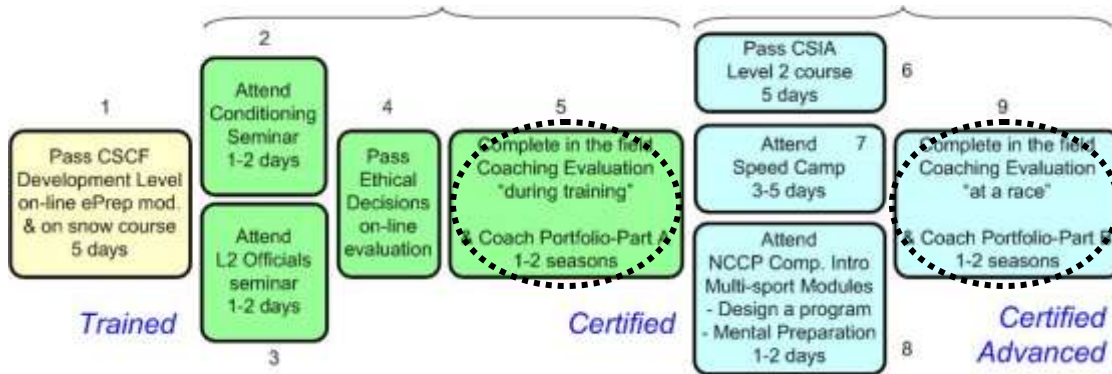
1

Pass CSCF Development Level on-line ePrep mod. & on snow course 5 days

Trained

2

Attend Conditioning Seminar 1-2 days

Attend L2 Officials seminar 1-2 days

3

4

Pass Ethical Decisions on-line evaluation

5

Complete in the field Coaching Evaluation "during training"

& Coach Portfolio-Part A 1-2 seasons

Certified

Pass CSIA Level 2 course 5 days

6

Attend Speed Camp 3-5 days

7

Attend NCCP Comp. Intro Multi-sport Modules
- Design a program
- Mental Preparation
1-2 days

8

9

Complete in the field Coaching Evaluation "at a race"

& Coach Portfolio-Part B 1-2 seasons

Certified Advanced